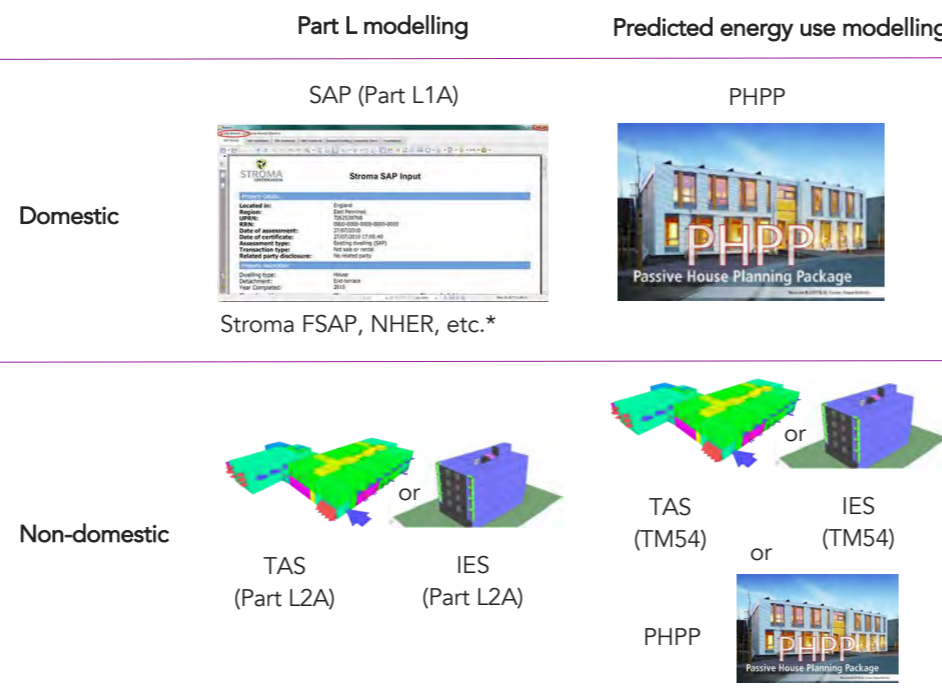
Part L modelling

Predicted energy use modelling

SAP (Part L1A)

PHPP

Domestic

STROMA

Stroma SAP Input

Located in: England
Region: East Pennines
Date of assessment:
Date of certificate:
Assessment type: Existing dwelling (SAP)
Transaction type:
Related party disclosure: No related party

Dwelling type: House
Detachment: End-terrace
Year Completed: 2010

PHPP
Passive House Planning Package

Stroma FSAP, NHER, etc.*

Non-domestic

or

TAS (Part L2A)

IES (Part L2A)

or

TAS (TM54)

IES (TM54)

or

PHPP

PHPP
Passive House Planning Package